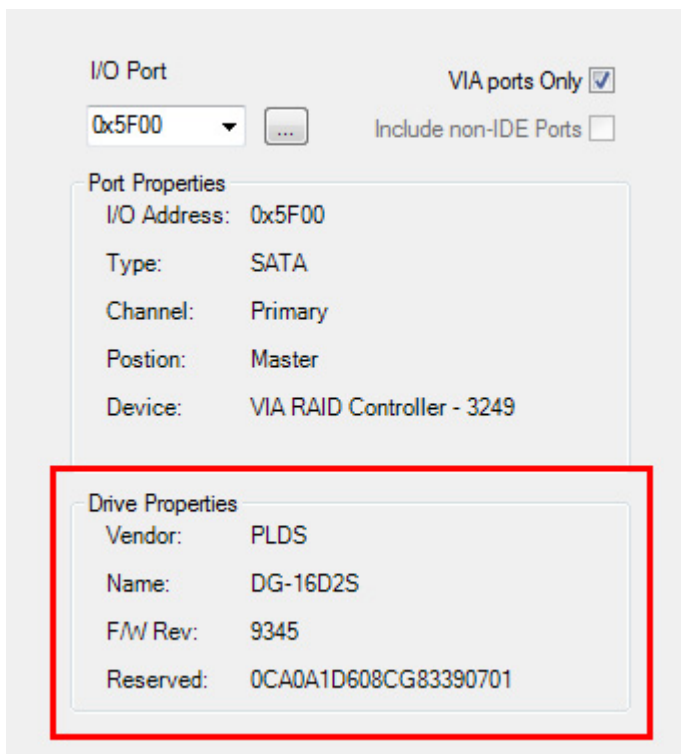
I/O Port

VIA ports Only

0x5F00

...

Include non-IDE Ports

Port Properties

| | |
|---|---|
| I/O Address: | 0x5F00 |
| Type: | SATA |
| Channel: | Primary |
| Postion: | Master |
| Device: | VIA RAID Controller - 3249 |

Drive Properties

| | |
|---|---|
| Vendor: | PLDS |
| Name: | DG-16D2S |
| F/W Rev: | 9345 |
| Reserved: | 0CA0A1D608CG83390701 |